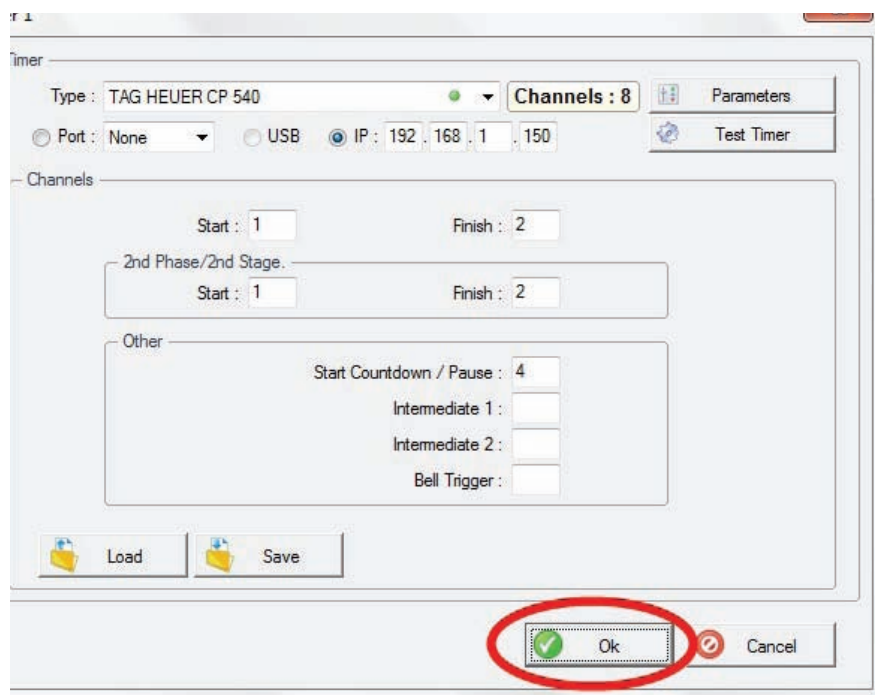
r 1

imer

Type : TAG HEUER CP 540

Channels : 8

Parameters

Port : None

USB

IP : 192 . 168 . 1 . 150

Test Timer

Channels

Start : 1

Finish : 2

2nd Phase/2nd Stage.

Start : 1

Finish : 2

Other

Start Countdown / Pause : 4

Intermediate 1 :

Intermediate 2 :

Bell Trigger :

Load

Save

Ok

Cancel